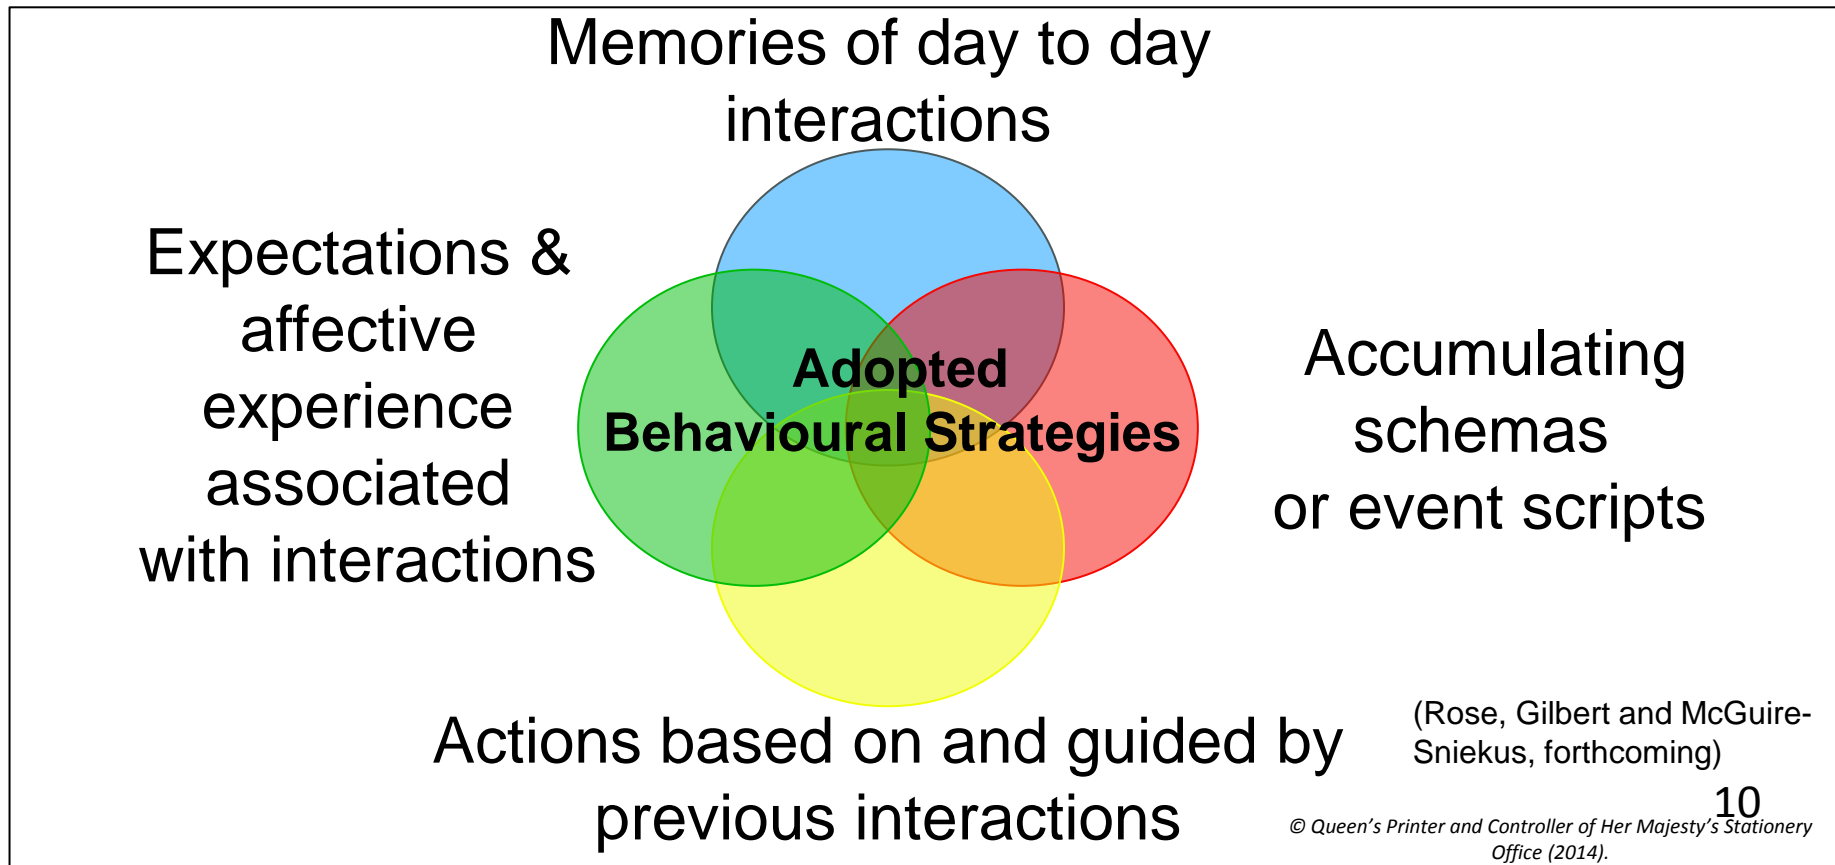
Memories of day to day interactions

Expectations & affective experience associated with interactions

Adopted Behavioural Strategies

Accumulating schemas or event scripts

Actions based on and guided by previous interactions

(Rose, Gilbert and McGuire-Sniekus, forthcoming)

10

© Queen's Printer and Controller of Her Majesty's Stationery Office (2014).